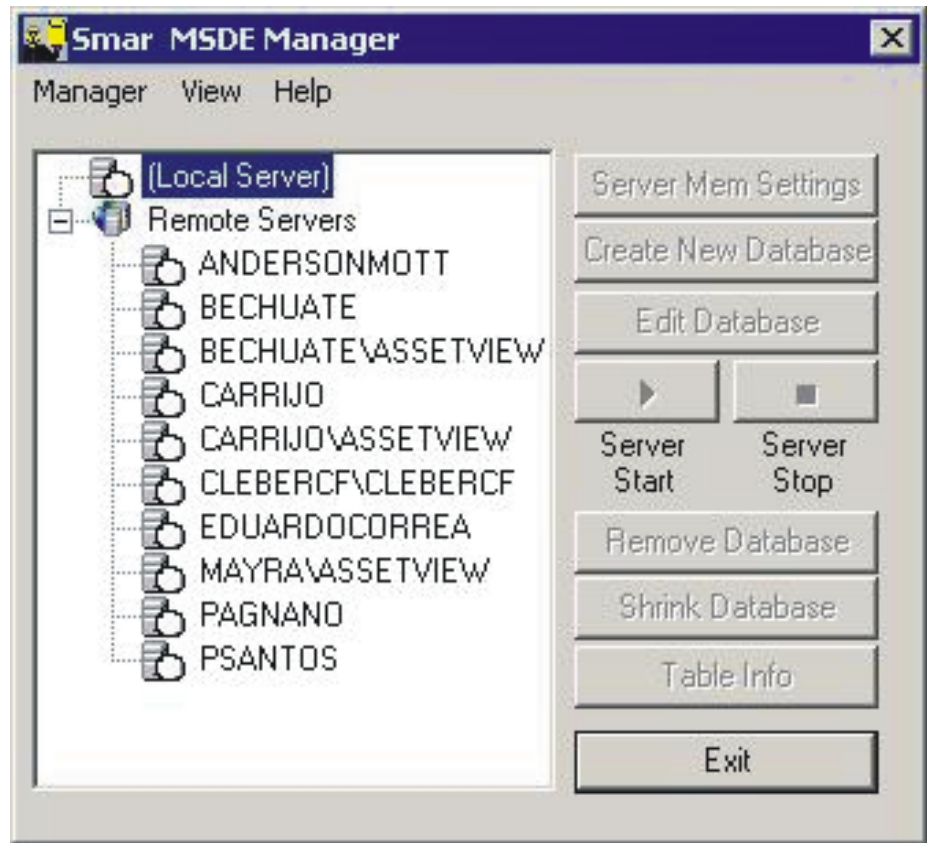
Smar MSDE Manager

Manager View Help

(Local Server)
Remote Servers
ANDERSONMOTT
BECHUATE
BECHUATE\ASSETVIEW
CARRIJO
CARRIJO\ASSETVIEW
CLEBERCF\CLEBERCF
EDUARDOCORREA
MAYRA\ASSETVIEW
PAGNANO
PSANTOS

Server Mem Settings
Create New Database
Edit Database
Server Start
Server Stop
Remove Database
Shrink Database
Table Info
Exit